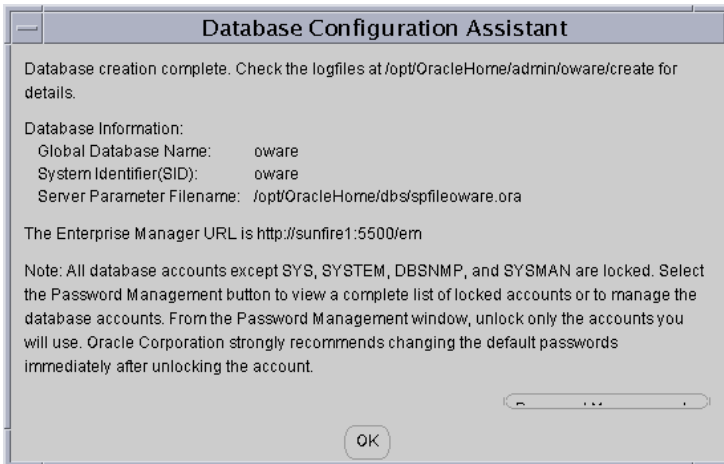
Database Configuration Assistant

Database creation complete. Check the logfiles at /opt/OracleHome/admin/oware/create for details.

Database Information:
Global Database Name: oware
System Identifier(SID): oware
Server Parameter Filename: /opt/OracleHome/dbs/spfileoware.ora

The Enterprise Manager URL is http://sunfire1:5500/em

Note: All database accounts except SYS, SYSTEM, DBSNMP, and SYSMAN are locked. Select the Password Management button to view a complete list of locked accounts or to manage the database accounts. From the Password Management window, unlock only the accounts you will use. Oracle Corporation strongly recommends changing the default passwords immediately after unlocking the account.

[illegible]

OK